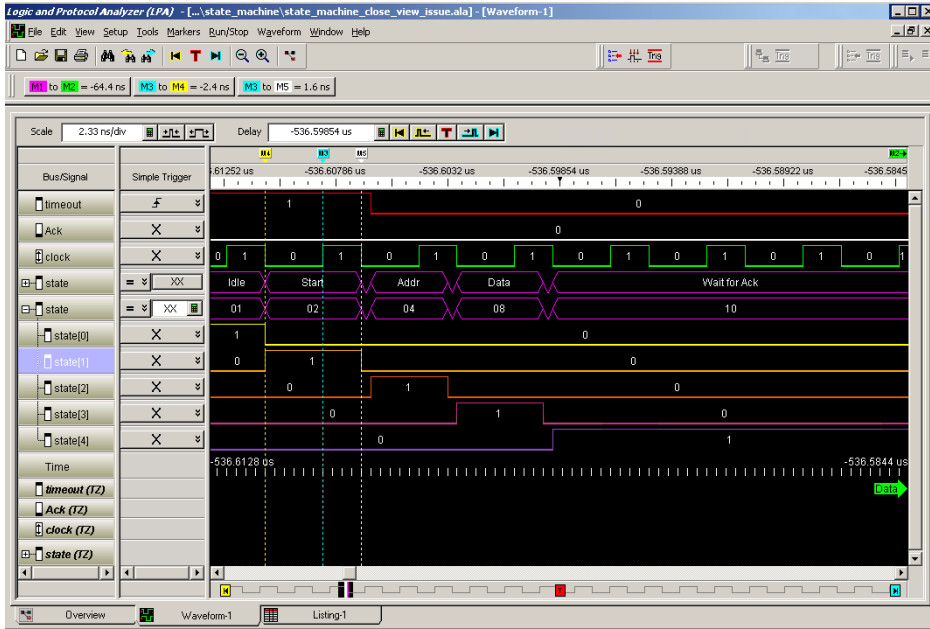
Logic and Protocol Analyzer (LPA) - [...\state_machine\state_machine_close_view_issue.ala] - [Waveform-1]

File Edit View Setup Tools Markers Run/Stop Waveform Window Help

M1 to M2 = -64.4 ns | M3 to M4 = -2.4 ns | M3 to M5 = 1.6 ns

Scale 2.33 ns/div Delay -536.59854 us

M4 M3 M5 M2

| Bus/Signal | Simple Trigger | |
|---|---|---|
| timeout | | 1 0 |
| Ack | X | 0 |
| clock | X | 0 1 0 1 0 1 0 1 0 1 0 1 0 1 0 1 |
| state | = XX | Idle Start Addr Data Wait for Ack |
| state | = XX | 01 02 04 08 10 |
| state[0] | X | 1 0 |
| state[1] | X | 0 1 0 |
| state[2] | X | 0 1 0 |
| state[3] | X | 0 1 0 |
| state[4] | X | 0 1 |
| Time | | |
| timeout (TZ) | | |
| Ack (TZ) | | |
| clock (TZ) | | |
| state (TZ) | | |

.61252 us -536.60786 us -536.6032 us -536.59854 us -536.59388 us -536.58922 us -536.5845

-536.6128 us -536.5844 us

Data

Overview Waveform-1 Listing-1